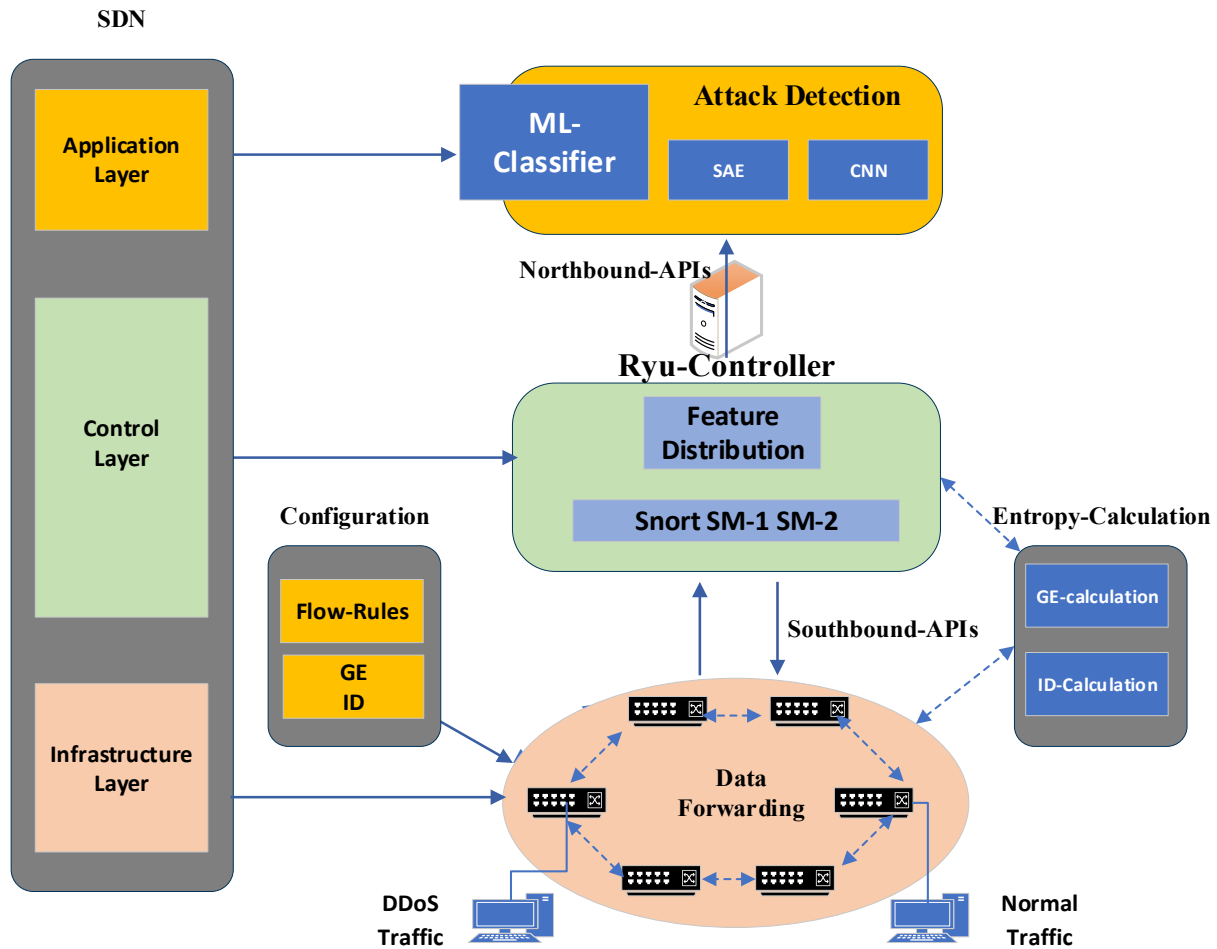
SDN

Application Layer

Control Layer

Infrastructure Layer

ML-Classifier

Attack Detection

SAE

CNN

Northbound-APIs

Ryu-Controller

Feature Distribution

Snort SM-1 SM-2

Entropy-Calculation

Configuration

Flow-Rules

GE
ID

Southbound-APIs

GE-calculation

ID-Calculation

Data Forwarding

DDoS Traffic

Normal Traffic